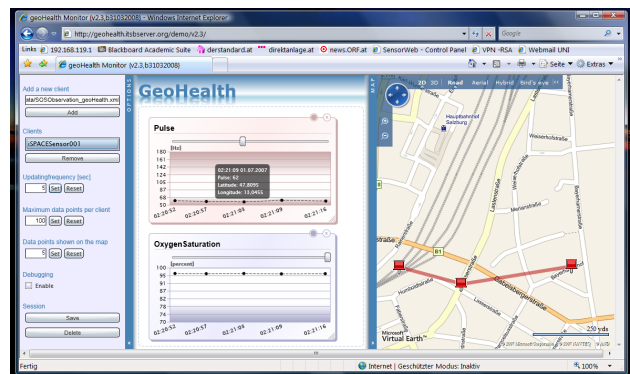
geoHealth Monitor (v2.3.b31032008) - Windows Internet Explorer

http://geohealth.itsbserver.org/demo/v2.3/

Google

Links 192.168.119.1 Blackboard Academic Suite derstandard.at direktanlage.at news.ORF.at SensorWeb - Control Panel VPN -RSA Webmail UNI

geoHealth Monitor (v2.3.b31032008)

Seite Extras

Add a new client
atar/SOSObservation_geoHealth.xml
Add

Clients
iSPACESensor001
Remove

Updatingfrequency [sec]
5 Set Reset

Maximum data points per client
100 Set Reset

Data points shown on the map
5 Set Reset

Debugging
Enable

Session
Save
Delete

OPTIONS

GeoHealth

Pulse

[Hz]

180
161
142
124
105
87
68
50

02:20:52 02:20:57 02:21:03 02:21:09 02:21:16

02:21:09 01.07.2007
Pulse: 62
Latitude: 47.8095
Longitude: 13.0455

OxygenSaturation

[percent]

100
95
91
87
83
78
74
70

02:20:52 02:20:57 02:21:03 02:21:09 02:21:16

MAP

2D 3D Road Aerial Hybrid Bird's eye

Hauptbahnhof Salzburg

Weiserhofstraße
Lastenstraße
Gabelsbergerstraße
Humboldtstraße

Microsoft Virtual Earth™

250 yds

Fertig

Internet | Geschützter Modus: Inaktiv

100%